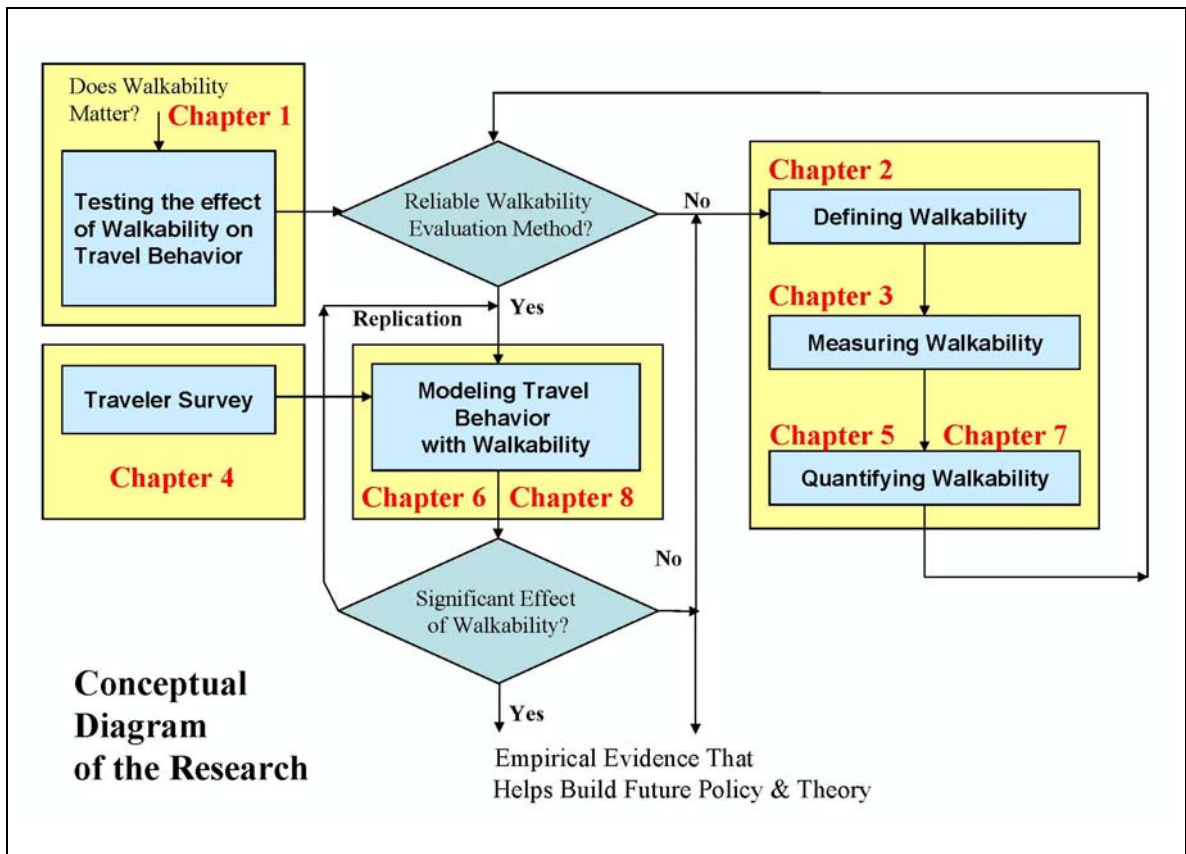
Does Walkability Matter?

Chapter 1

Testing the effect of Walkability on Travel Behavior

Reliable Walkability Evaluation Method?

No

Chapter 2

Defining Walkability

Chapter 3

Measuring Walkability

Replication

Yes

Traveler Survey

Modeling Travel Behavior with Walkability

Chapter 4

Chapter 6

Chapter 8

Chapter 5

Chapter 7

Quantifying Walkability

No

Significant Effect of Walkability?

Yes

Conceptual Diagram of the Research

Empirical Evidence That Helps Build Future Policy & Theory